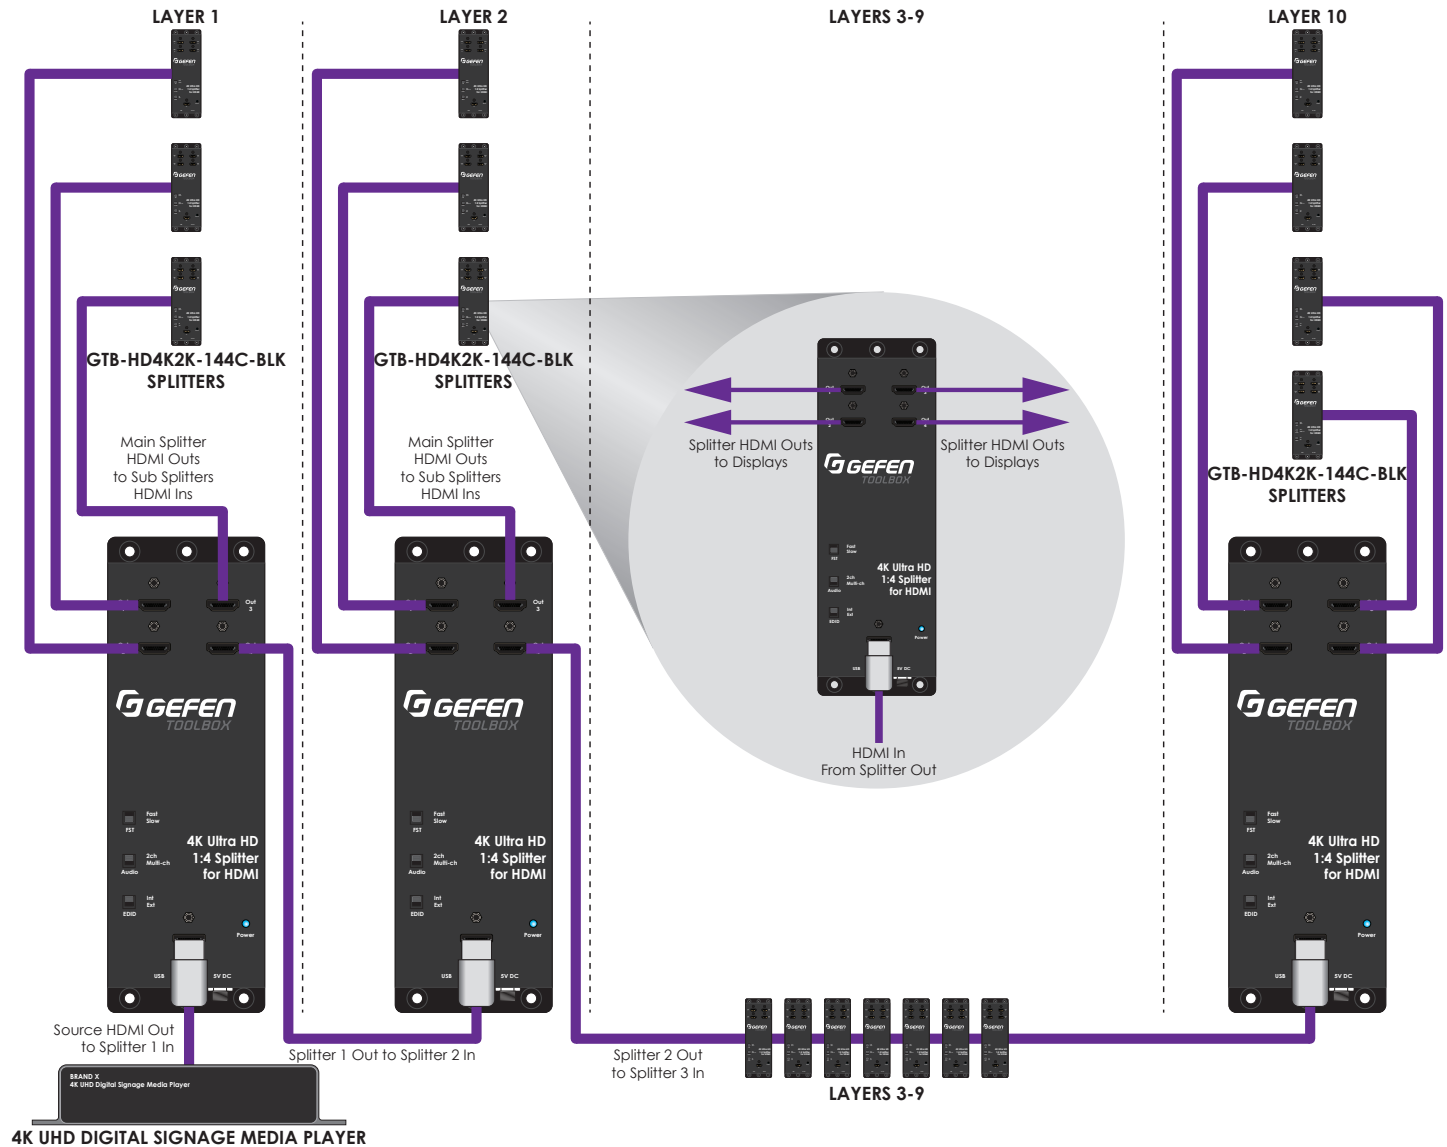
LAYER 1

LAYER 2

LAYERS 3-9

LAYER 10

GTB-HD4K2K-144C-BLK SPLITTERS

GTB-HD4K2K-144C-BLK SPLITTERS

GTB-HD4K2K-144C-BLK SPLITTERS

Main Splitter HDMI Outs to Sub Splitters HDMI Ins

Main Splitter HDMI Outs to Sub Splitters HDMI Ins

Splitter HDMI Outs to Displays

Splitter HDMI Outs to Displays

GEFEN TOOLBOX

4K Ultra HD 1:4 Splitter for HDMI

HDMI In From Splitter Out

GEFEN TOOLBOX

4K Ultra HD 1:4 Splitter for HDMI

GEFEN TOOLBOX

4K Ultra HD 1:4 Splitter for HDMI

GEFEN TOOLBOX

4K Ultra HD 1:4 Splitter for HDMI

Source HDMI Out to Splitter 1 In

Splitter 1 Out to Splitter 2 In

Splitter 2 Out to Splitter 3 In

LAYERS 3-9

BRAND X 4K UHD Digital Signage Media Player

4K UHD DIGITAL SIGNAGE MEDIA PLAYER